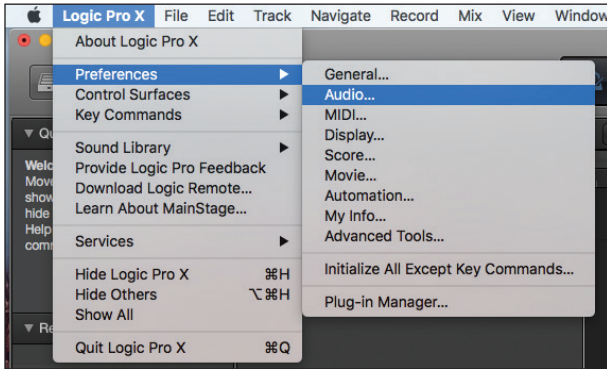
Logic Pro X File Edit Track Navigate Record Mix View Window

About Logic Pro X

Preferences
Control Surfaces
Key Commands

Sound Library
Provide Logic Pro Feedback
Download Logic Remote...
Learn About MainStage...

Services

Hide Logic Pro X ⌘H
Hide Others ⌥⌘H
Show All

Quit Logic Pro X ⌘Q

General...
Audio...
MIDI...
Display...
Score...
Movie...
Automation...
My Info...
Advanced Tools...

Initialize All Except Key Commands...

Plug-in Manager...

Qu
Welc
Move
show
hide
Help
comm
Re